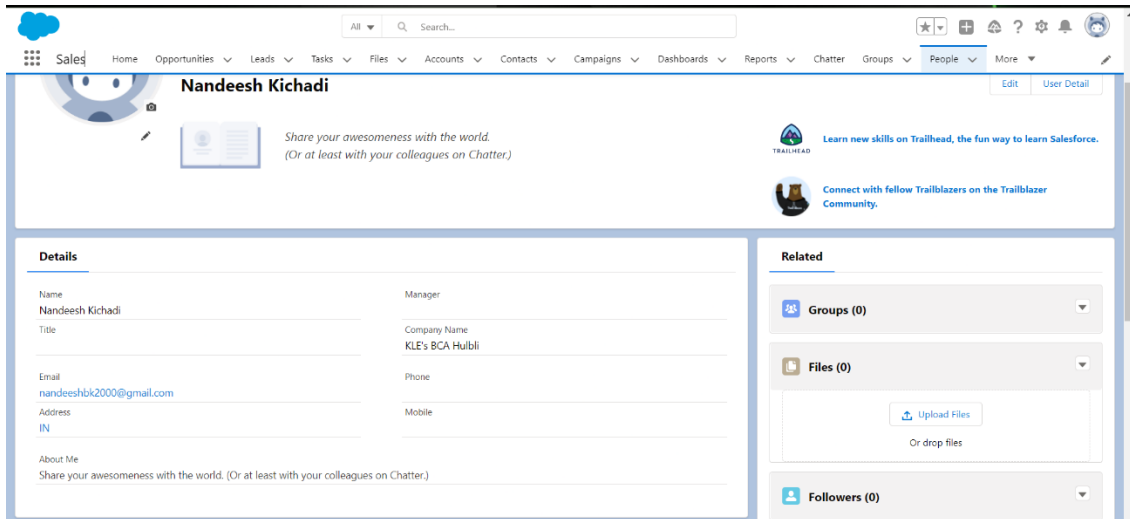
All ▾ Search...

Sales Home Opportunities Leads Tasks Files Accounts Contacts Campaigns Dashboards Reports Chatter Groups People More ▾

Nandeesh Kichadi

Edit User Detail

Share your awesomeness with the world.
(Or at least with your colleagues on Chatter.)

TRAILHEAD

Learn new skills on Trailhead, the fun way to learn Salesforce.

Connect with fellow Trailblazers on the Trailblazer Community.

Details

Name
Nandeesh Kichadi

Manager

Title

Company Name
KLE's BCA Hulbli

Email
nandeeshbk2000@gmail.com

Phone

Address
IN

Mobile

About Me
Share your awesomeness with the world. (Or at least with your colleagues on Chatter.)

Related

Groups (0)

Files (0)

Upload Files

Or drop files

Followers (0)